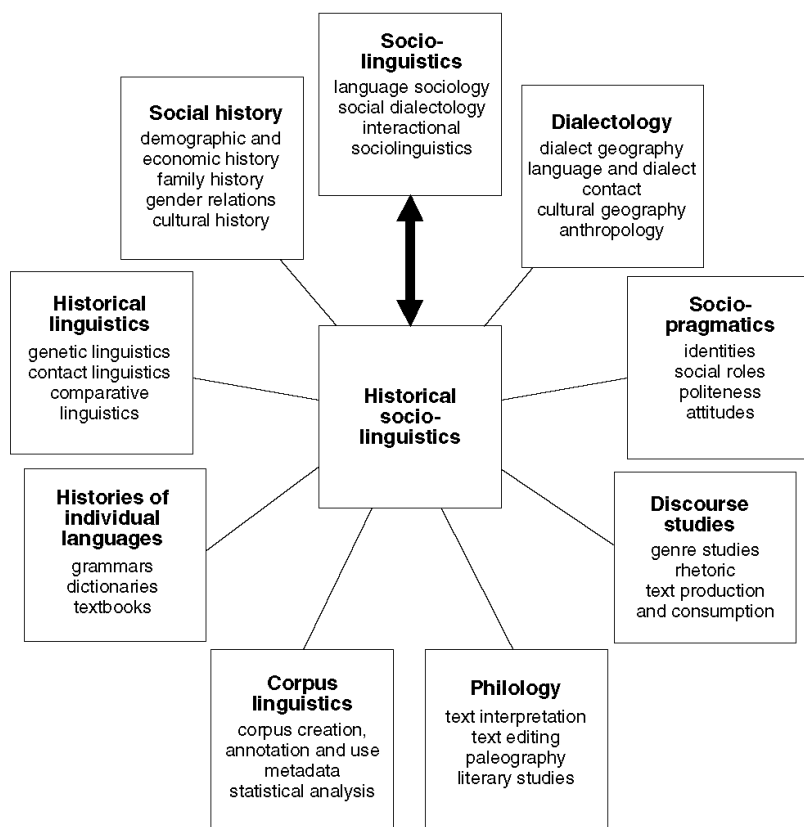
Socio-linguistics
language sociology
social dialectology
interactional sociolinguistics

Social history
demographic and economic history
family history
gender relations
cultural history

Dialectology
dialect geography
language and dialect contact
cultural geography
anthropology

Historical linguistics
genetic linguistics
contact linguistics
comparative linguistics

Historical socio-linguistics

Socio-pragmatics
identities
social roles
politeness
attitudes

Histories of individual languages
grammars
dictionaries
textbooks

Discourse studies
genre studies
rhetoric
text production and consumption

Corpus linguistics
corpus creation, annotation and use
metadata
statistical analysis

Philology
text interpretation
text editing
paleography
literary studies